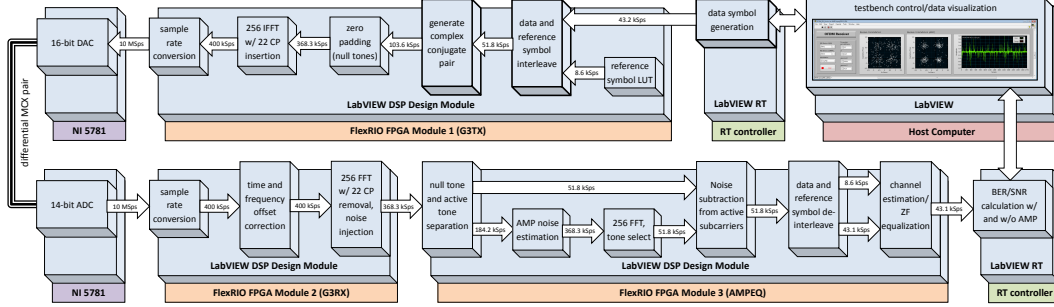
16-bit DAC

10 MSps

sample rate conversion

400 kSps

256 IFFT w/ 22 CP insertion

368.3 kSps

zero padding (null tones)

103.6 kSps

generate complex conjugate pair

51.8 kSps

data and reference symbol interleave

8.6 kSps

reference symbol LUT

43.2 kSps

data symbol generation

testbench control/data visualization

LabVIEW DSP Design Module

NI 5781

FlexRIO FPGA Module 1 (G3TX)

LabVIEW RT

RT controller

LabVIEW

Host Computer

differential MCX pair

14-bit ADC

10 MSps

sample rate conversion

400 kSps

time and frequency offset correction

400 kSps

256 FFT w/ 22 CP removal, noise injection

368.3 kSps

null tone and active tone separation

51.8 kSps

184.2 kSps

AMP noise estimation

368.3 kSps

256 FFT, tone select

51.8 kSps

Noise subtraction from active subcarriers

51.8 kSps

data and reference symbol de-interleave

8.6 kSps

43.1 kSps

channel estimation/ ZF equalization

43.1 kSps

BER/SNR calculation w/ and w/o AMP

LabVIEW DSP Design Module

LabVIEW DSP Design Module

LabVIEW RT

NI 5781

FlexRIO FPGA Module 2 (G3RX)

FlexRIO FPGA Module 3 (AMPEQ)

RT controller